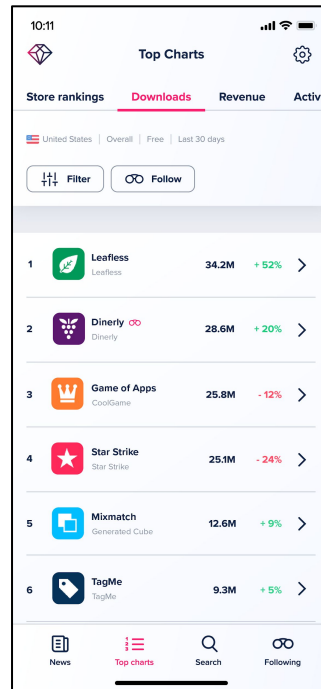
10:11

Top Charts

Store rankings | Downloads | Revenue | Activ

United States | Overall | Free | Last 30 days

Filter | Follow

| | | | |
|---|---|---|---|
| 1 | Leafless<br>Leafless | 34.2M | + 52% |
| 2 | Dinerly<br>Dinerly | 28.6M | + 20% |
| 3 | Game of Apps<br>CoolGame | 25.8M | - 12% |
| 4 | Star Strike<br>Star Strike | 25.1M | - 24% |
| 5 | Mixmatch<br>Generated Cube | 12.6M | + 9% |
| 6 | TagMe<br>TagMe | 9.3M | + 5% |

News | Top charts | Search | Following